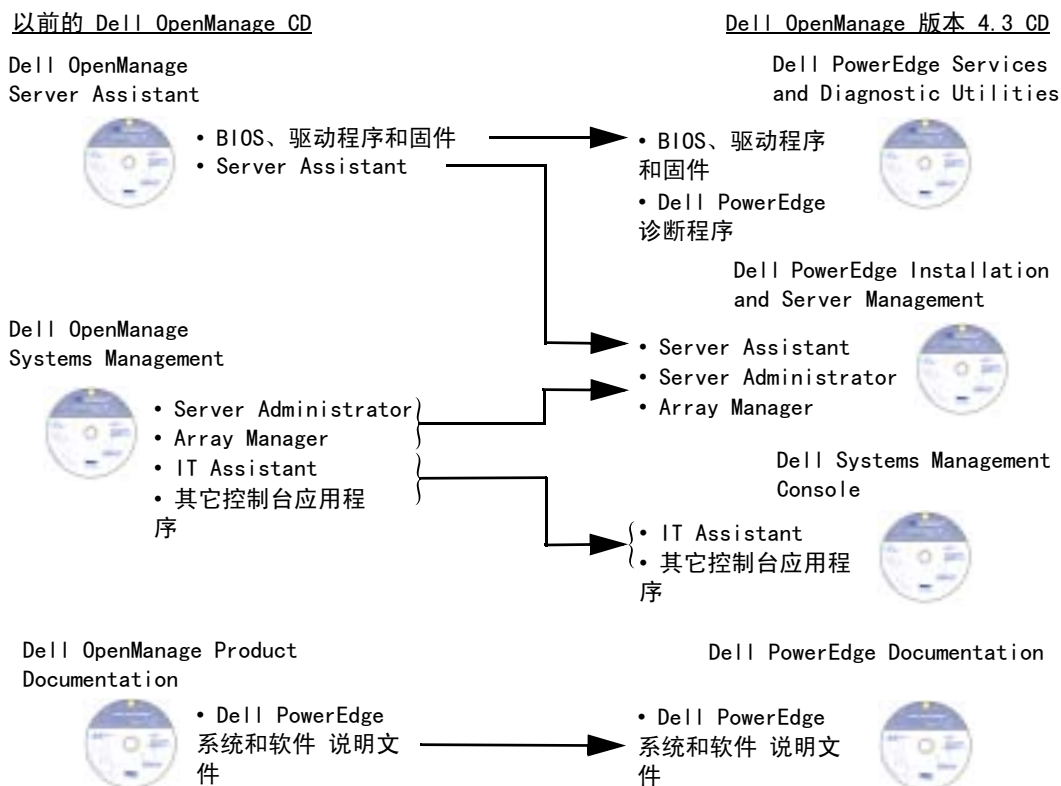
以前的 Dell OpenManage CD

Dell OpenManage 版本 4.3 CD

Dell OpenManage Server Assistant

• BIOS、驱动程序和固件
• Server Assistant

Dell PowerEdge Services and Diagnostic Utilities

• BIOS、驱动程序和固件
• Dell PowerEdge 诊断程序

Dell PowerEdge Installation and Server Management

• Server Assistant
• Server Administrator
• Array Manager

Dell OpenManage Systems Management

• Server Administrator
• Array Manager
• IT Assistant
• 其它控制台应用程序

Dell Systems Management Console

• IT Assistant
• 其它控制台应用程序

Dell OpenManage Product Documentation

• Dell PowerEdge 系统和软件 说明文件

Dell PowerEdge Documentation

• Dell PowerEdge 系统和软件 说明文件